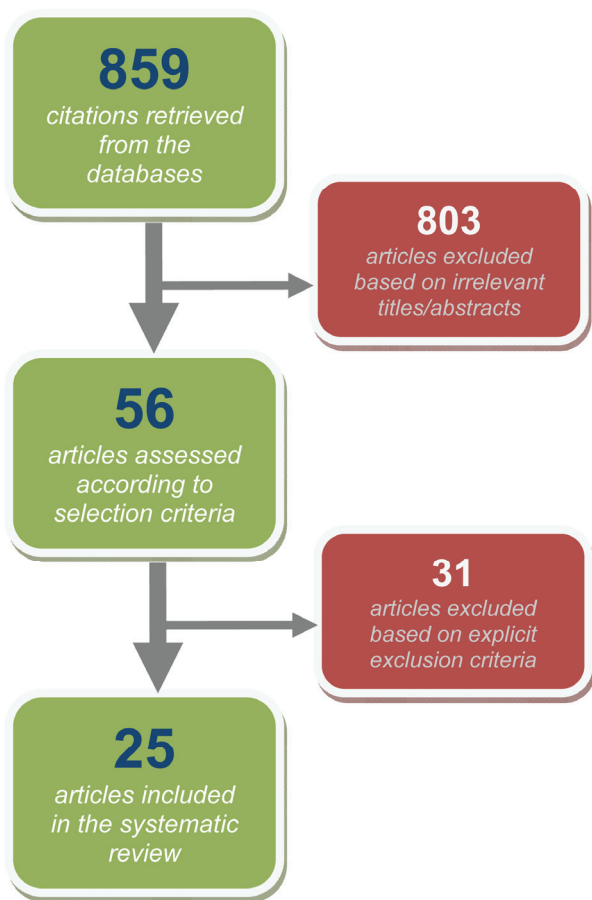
859
citations retrieved from the databases

803
articles excluded based on irrelevant titles/abstracts

56
articles assessed according to selection criteria

31
articles excluded based on explicit exclusion criteria

25
articles included in the systematic review